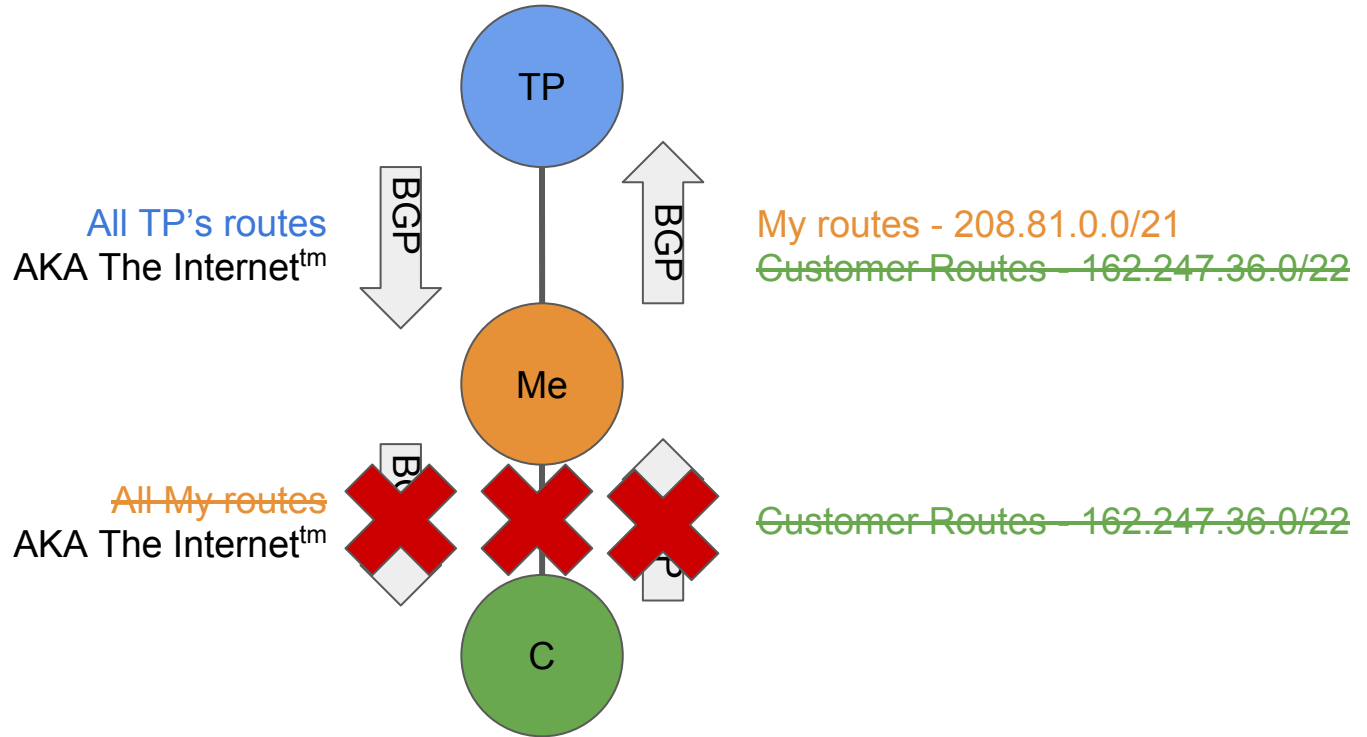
TP

All TP's routes
AKA The Internet$^{tm}$

BGP

BGP

My routes - 208.81.0.0/21
~~Customer Routes - 162.247.36.0/22~~

Me

~~All My routes~~
AKA The Internet$^{tm}$

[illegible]

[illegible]

~~Customer Routes - 162.247.36.0/22~~

C